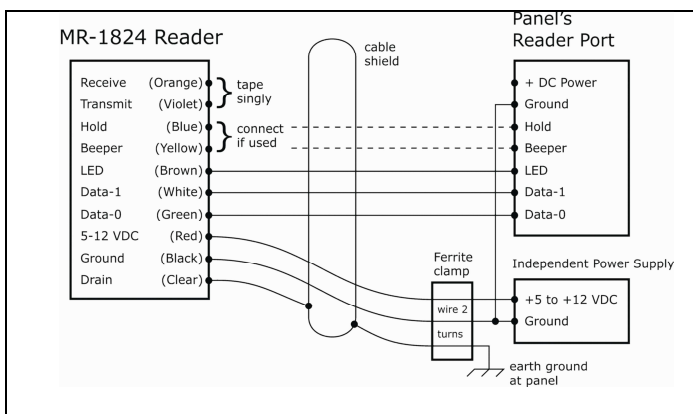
MR-1824 Reader

Receive (Orange)
Transmit (Violet)
Hold (Blue)
Beeper (Yellow)
LED (Brown)
Data-1 (White)
Data-0 (Green)
5-12 VDC (Red)
Ground (Black)
Drain (Clear)

tape singly

connect if used

cable shield

Panel's Reader Port

+ DC Power
Ground
Hold
Beeper
LED
Data-1
Data-0

Ferrite clamp

wire 2 turns

Independent Power Supply

+5 to +12 VDC
Ground

earth ground at panel